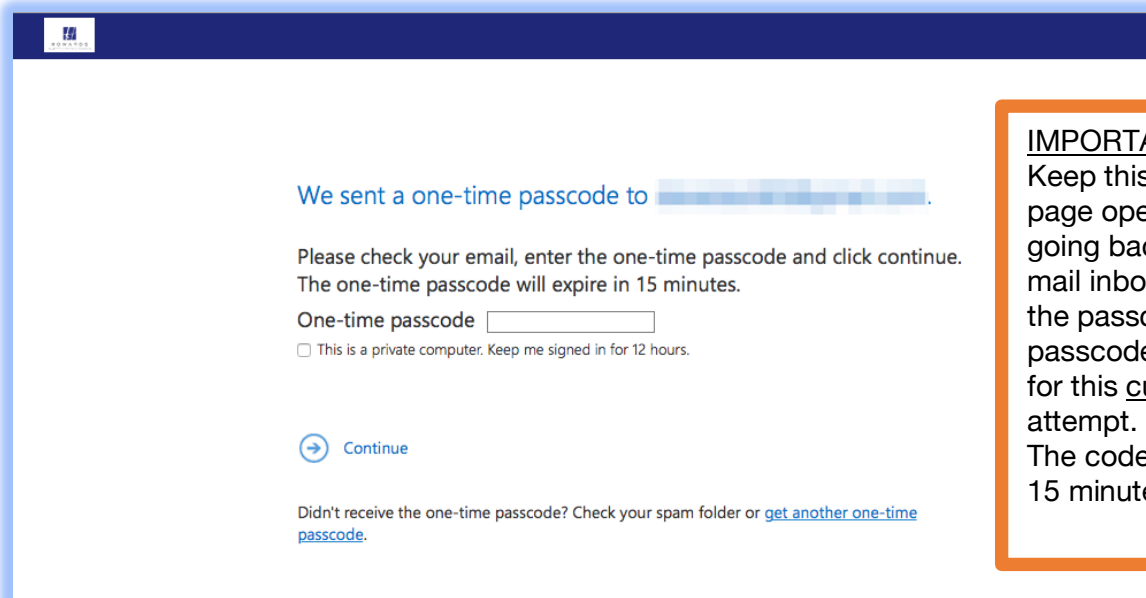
We sent a one-time passcode to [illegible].

Please check your email, enter the one-time passcode and click continue. The one-time passcode will expire in 15 minutes.

One-time passcode

This is a private computer. Keep me signed in for 12 hours.

Continue

Didn't receive the one-time passcode? Check your spam folder or get another one-time passcode.

IMPORT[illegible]
Keep this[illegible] page ope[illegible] going bac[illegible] mail inbo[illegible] the passc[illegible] passcode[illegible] for this c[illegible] attempt.
The code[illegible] 15 minut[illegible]